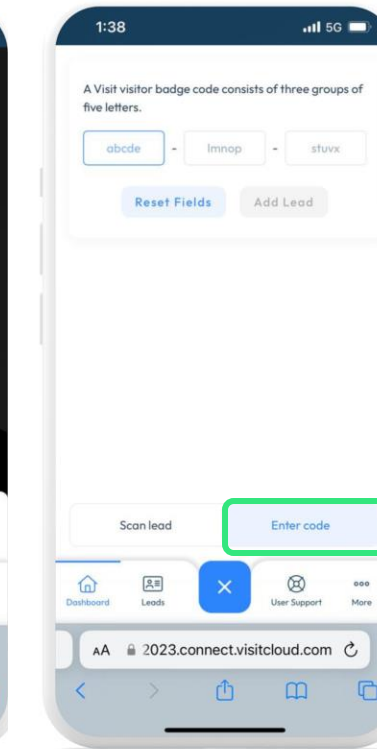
1:38

5G

A Visit visitor badge code consists of three groups of five letters.

abcde - lmnop - stuvx

Reset Fields

Add Lead

Scan lead

Enter code

Dashboard

Leads

User Support

More

AA 2023.connect.visitcloud.com